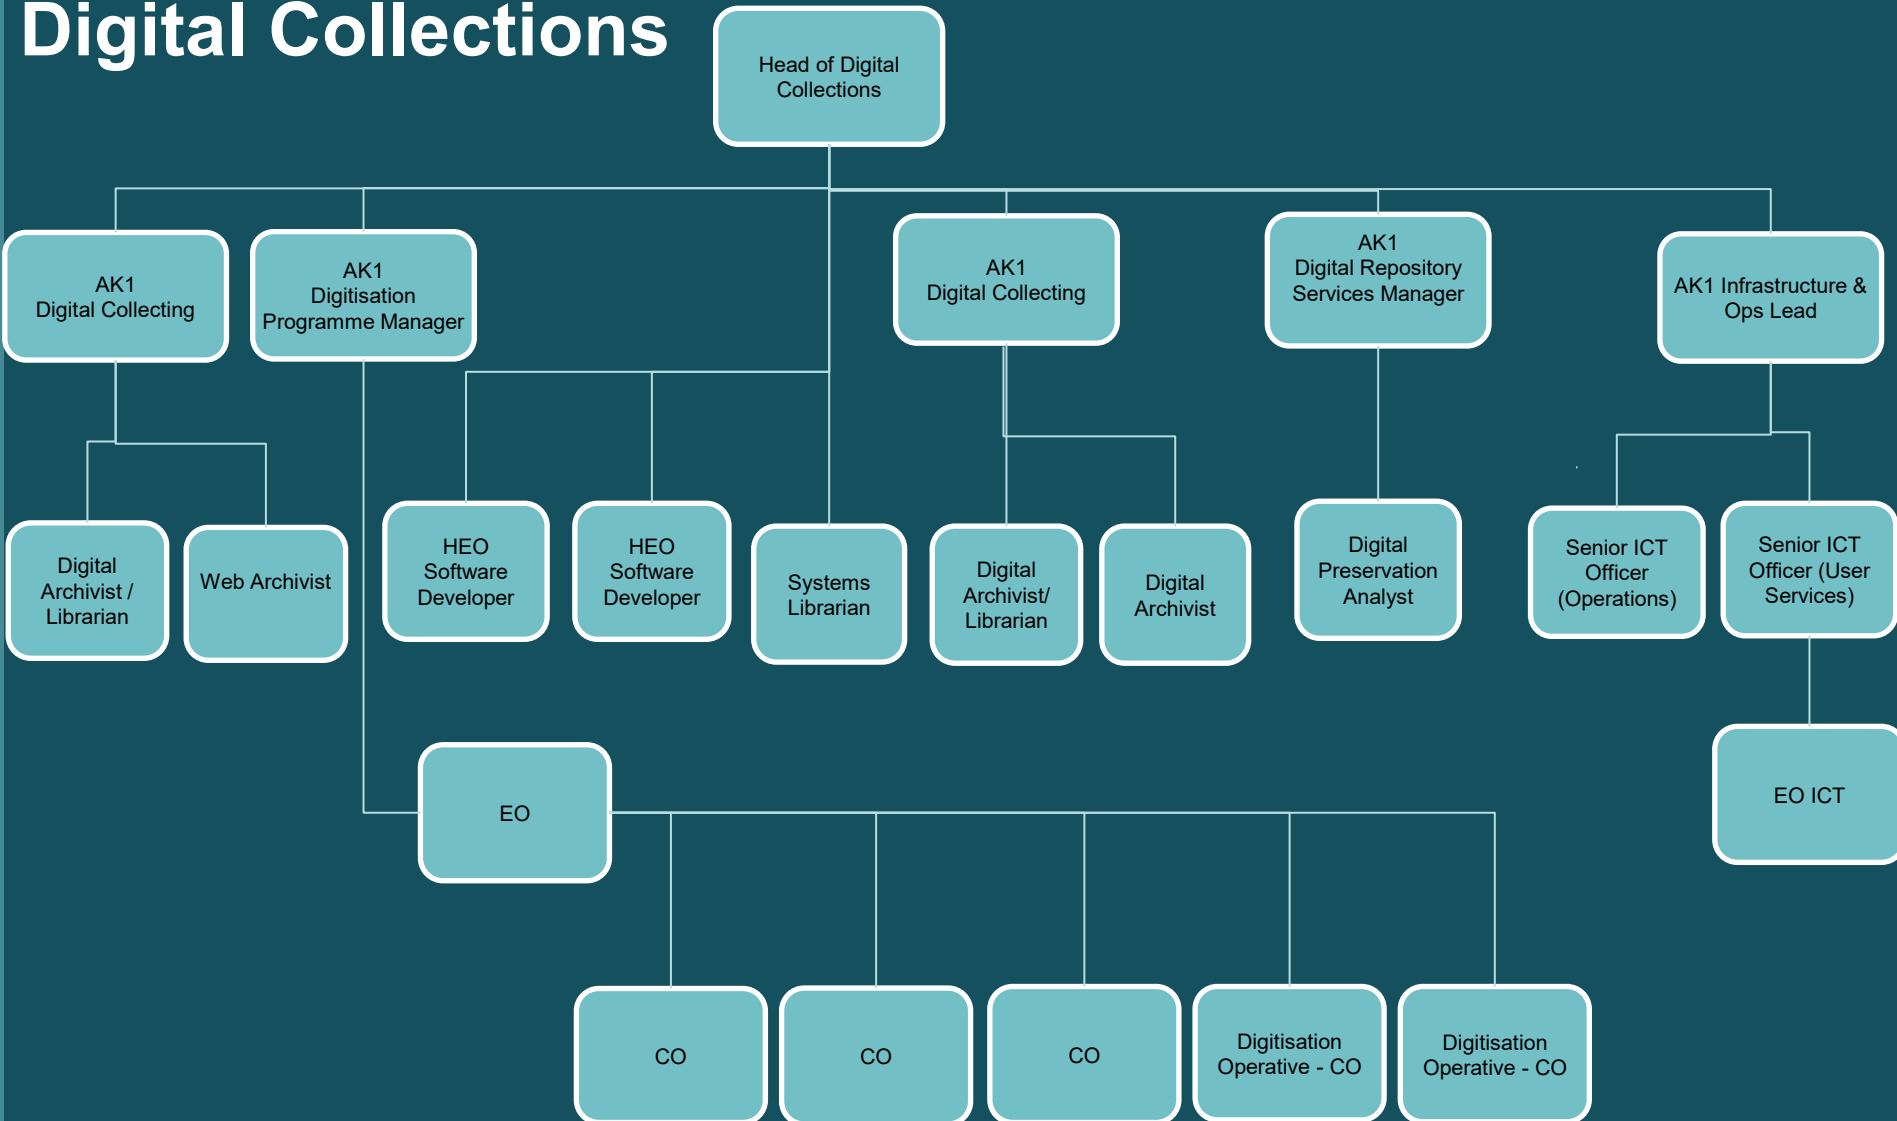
Digital Collections

Head of Digital Collections

AK1 Digital Collecting

AK1 Digitisation Programme Manager

AK1 Digital Collecting

AK1 Digital Repository Services Manager

AK1 Infrastructure & Ops Lead

Digital Archivist / Librarian

Web Archivist

HEO Software Developer

HEO Software Developer

Systems Librarian

Digital Archivist/ Librarian

Digital Archivist

Digital Preservation Analyst

Senior ICT Officer (Operations)

Senior ICT Officer (User Services)

EO

EO ICT

CO

CO

CO

Digitisation Operative - CO

Digitisation Operative - CO